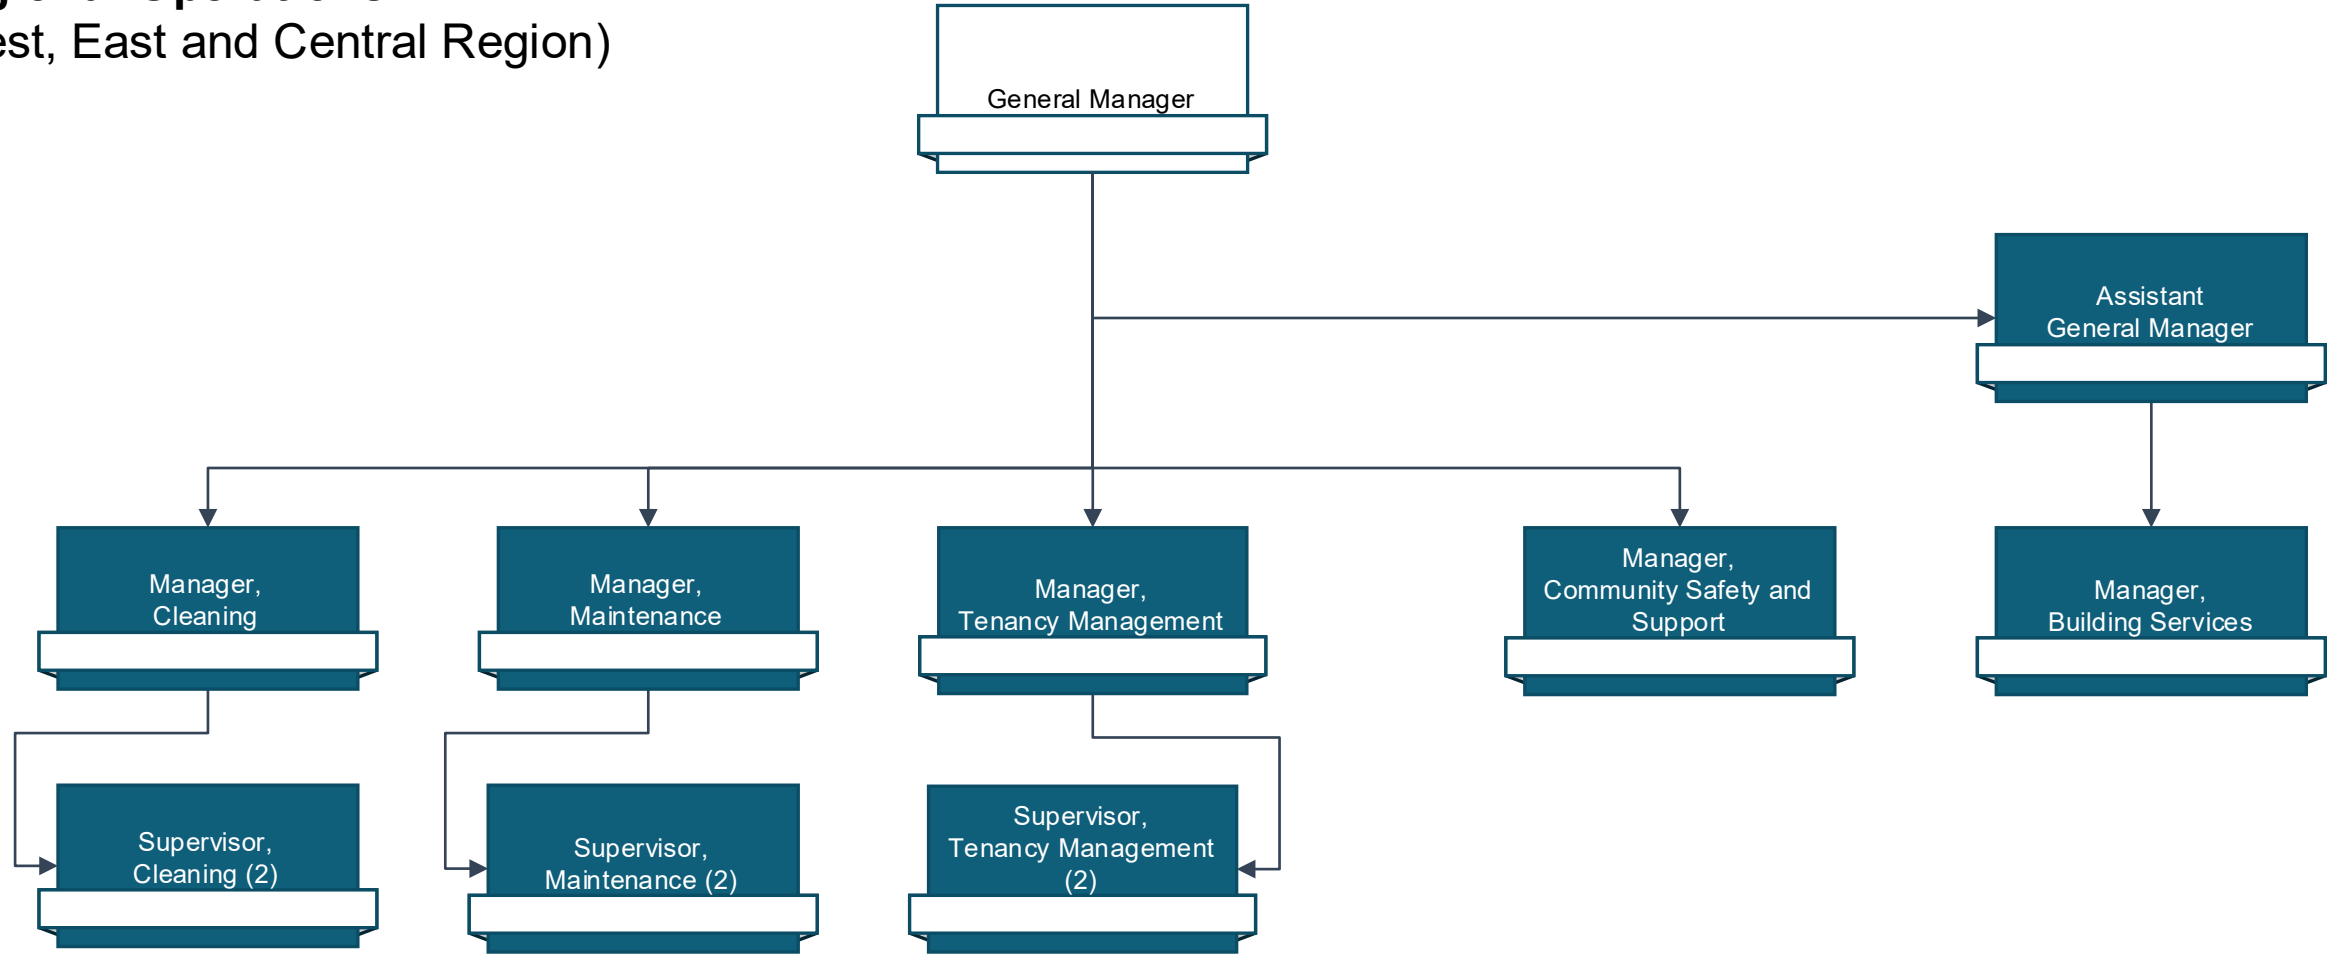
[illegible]
est, East and Central Region)

General Manager

Assistant General Manager

Manager, Cleaning

Manager, Maintenance

Manager, Tenancy Management

Manager, Community Safety and Support

Manager, Building Services

Supervisor, Cleaning (2)

Supervisor, Maintenance (2)

Supervisor, Tenancy Management (2)